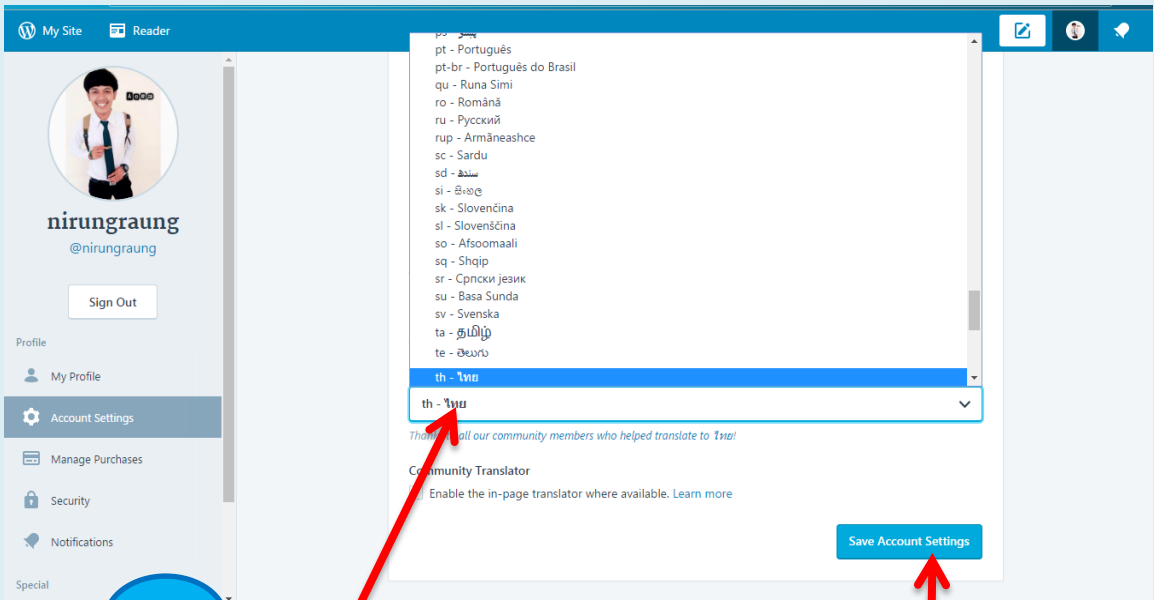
My Site
Reader

nirungraung
@nirungraung

Sign Out

Profile
My Profile
Account Settings
Manage Purchases
Security
Notifications
Special

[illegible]
pt - Português
pt-br - Português do Brasil
qu - Runa Simi
ro - Română
ru - Русский
rup - Armãneashce
sc - Sardu
sd - سنڌي
si - සිංහල
sk - Slovenčina
sl - Slovenščina
so - Afsoomaali
sq - Shqip
sr - Српски језик
su - Basa Sunda
sv - Svenska
ta - தமிழ்
te - తెలుగు
th - ไทย

th - ไทย

Thanks to all our community members who helped translate to ไทย!

Community Translator
Enable the in-page translator where available. Learn more

Save Account Settings